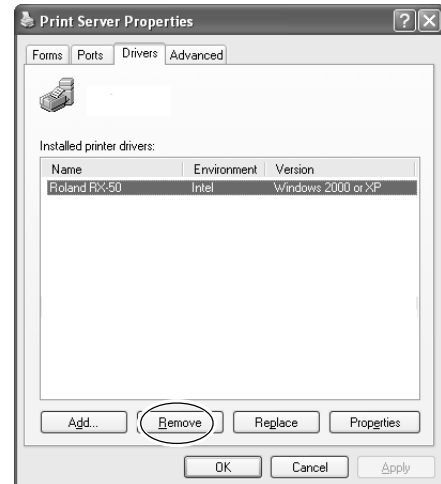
Print Server Properties

Forms Ports Drivers Advanced

Installed printer drivers:

| Name | Environment | Version |
|---|---|---|
| Roland RX-50 | Intel | Windows 2000 or XP |

Add... Remove Replace Properties

OK Cancel Apply